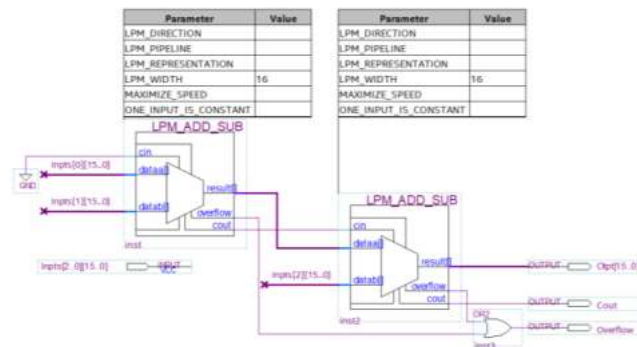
| Parameter | Value |
|---|---|
| LPM_DIRECTION | |
| LPM_PIPELINE | |
| LPM_REPRESENTATION | |
| LPM_WIDTH | 16 |
| MAXIMIZE_SPEED | |
| ONE_INPUT_IS_CONSTANT | |

| Parameter | Value |
|---|---|
| LPM_DIRECTION | |
| LPM_PIPELINE | |
| LPM_REPRESENTATION | |
| LPM_WIDTH | 16 |
| MAXIMIZE_SPEED | |
| ONE_INPUT_IS_CONSTANT | |

LPM_ADD_SUB
cin
dataa[]
datab[]
result[]
overflow
cout
inst
Inpts[0][15..0]
Inpts[1][15..0]
GND
Inpts[2..0][15..0]
INPUT
VCC

LPM_ADD_SUB
cin
dataa[]
datab[]
result[]
overflow
cout
inst2
Inpts[2][15..0]
OUTPUT
Otpt[15..0]
OUTPUT
Cout
OR2
OUTPUT
Overflow
inst3